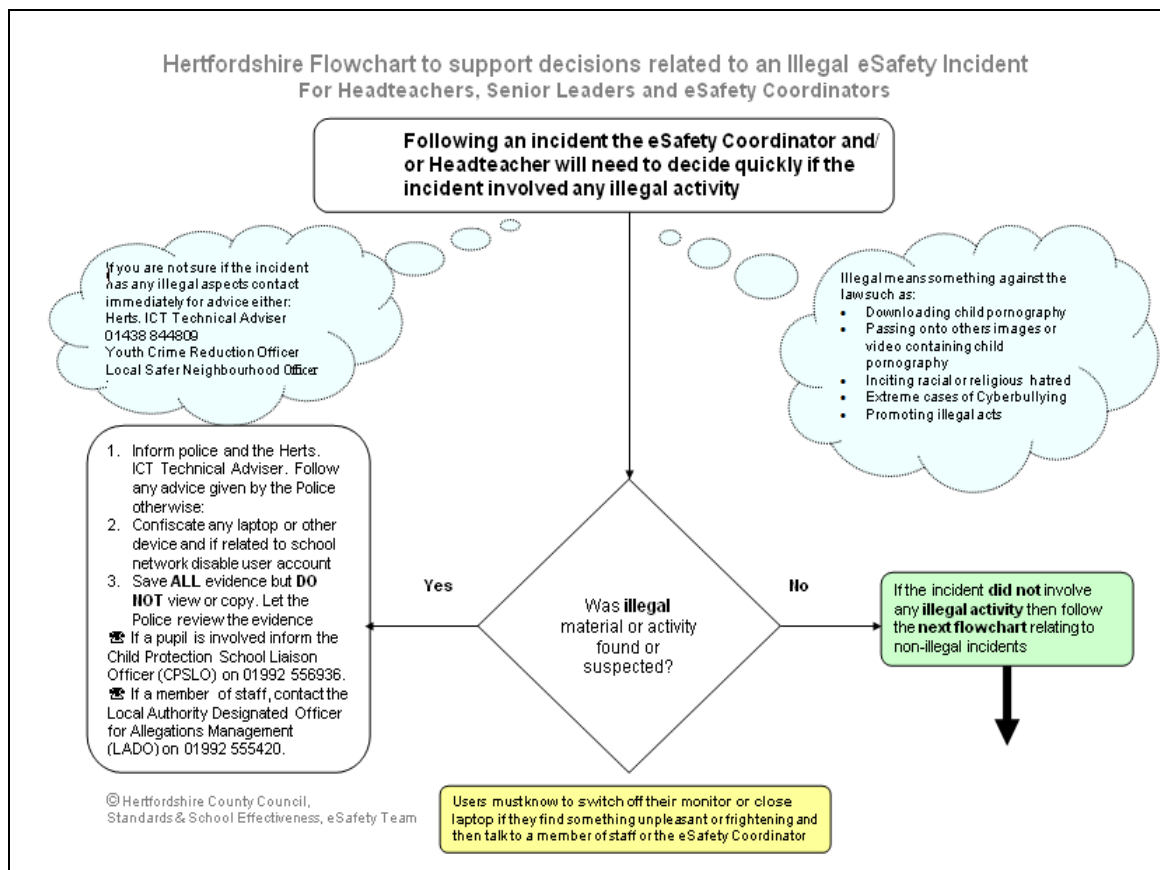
Hertfordshire Flowchart to support decisions related to an Illegal eSafety Incident
For Headteachers, Senior Leaders and eSafety Coordinators

Following an incident the eSafety Coordinator and/ or Headteacher will need to decide quickly if the incident involved any illegal activity

If you are not sure if the incident has any illegal aspects contact immediately for advice either:
Herts. ICT Technical Adviser
01438 844809
Youth Crime Reduction Officer
Local Safer Neighbourhood Officer

Illegal means something against the law such as:
• Downloading child pornography
• Passing onto others images or video containing child pornography
• Inciting racial or religious hatred
• Extreme cases of Cyberbullying
• Promoting illegal acts

1. Inform police and the Herts. ICT Technical Adviser. Follow any advice given by the Police otherwise:
2. Confiscate any laptop or other device and if related to school network disable user account
3. Save **ALL** evidence but **DO NOT** view or copy. Let the Police review the evidence
☎ If a pupil is involved inform the Child Protection School Liaison Officer (CPSLO) on 01992 556936.
☎ If a member of staff, contact the Local Authority Designated Officer for Allegations Management (LADO) on 01992 555420.

Yes

Was **illegal** material or activity found or suspected?

No

If the incident **did not** involve any **illegal activity** then follow the **next flowchart** relating to non-illegal incidents

© Hertfordshire County Council, Standards & School Effectiveness, eSafety Team

Users must know to switch off their monitor or close laptop if they find something unpleasant or frightening and then talk to a member of staff or the eSafety Coordinator